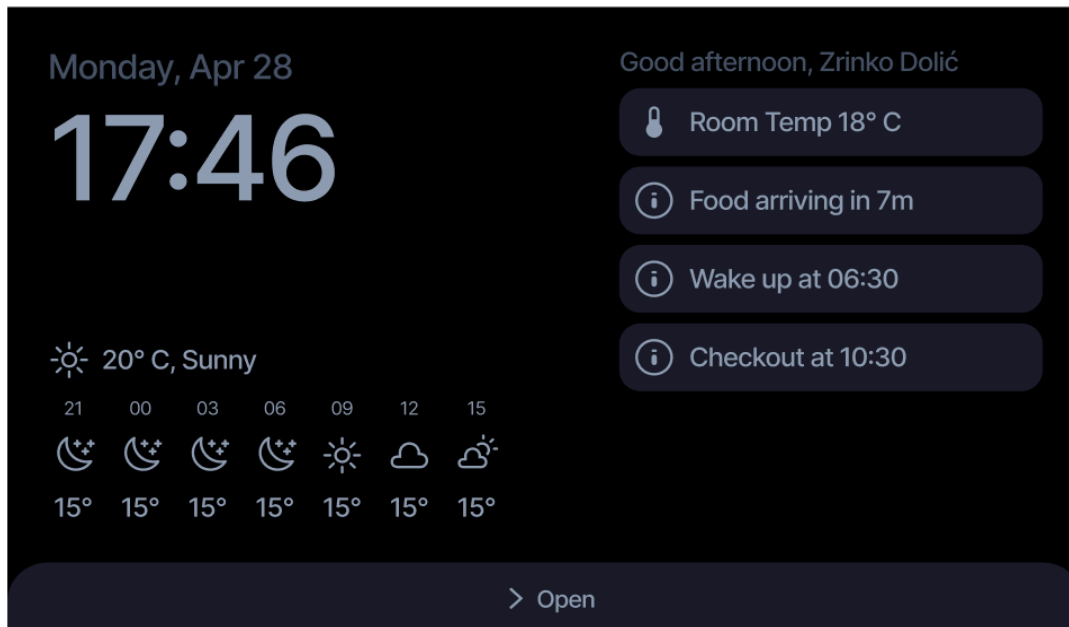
Monday, Apr 28

17:46

20° C, Sunny

| 21 | 00 | 03 | 06 | 09 | 12 | 15 |
|---|---|---|---|---|---|---|
| 15° | 15° | 15° | 15° | 15° | 15° | 15° |

Good afternoon, Zrinko Dolić

Room Temp 18° C

Food arriving in 7m

Wake up at 06:30

Checkout at 10:30

> Open